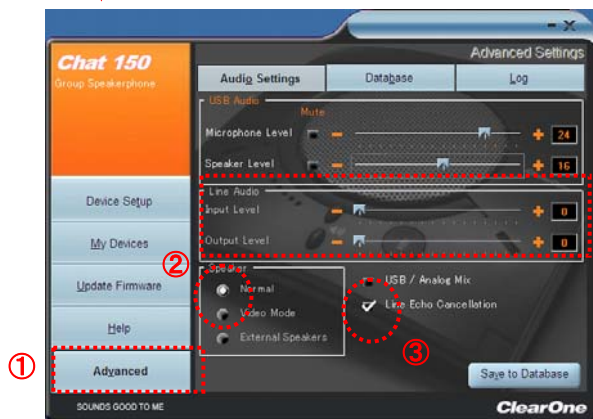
- X

Chat 150
Group Speakerphone

Advanced Settings

Audio Settings
Database
Log

USB Audio
Mute
Microphone Level
24
Speaker Level
16

Line Audio
Input Level
0
Output Level
0

Device Setup
My Devices
Update Firmware
Help
Advanced

②
Speaker
Normal
Video Mode
External Speakers

USB / Analog Mix
Line Echo Cancellation

①
③

Save to Database

SOUNDS GOOD TO ME
ClearOne